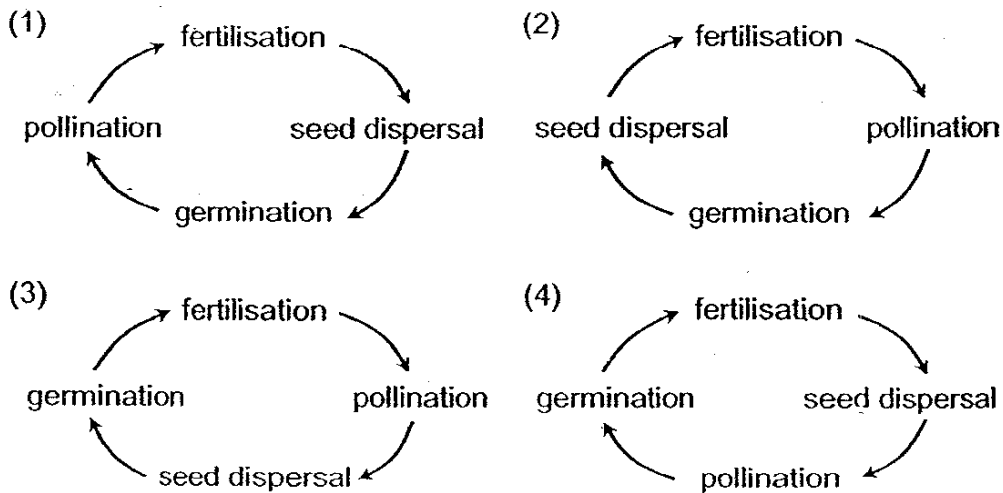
(1)
fertilisation
seed dispersal
germination
pollination

(2)
fertilisation
pollination
germination
seed dispersal

(3)
fertilisation
pollination
seed dispersal
germination

(4)
fertilisation
seed dispersal
pollination
germination